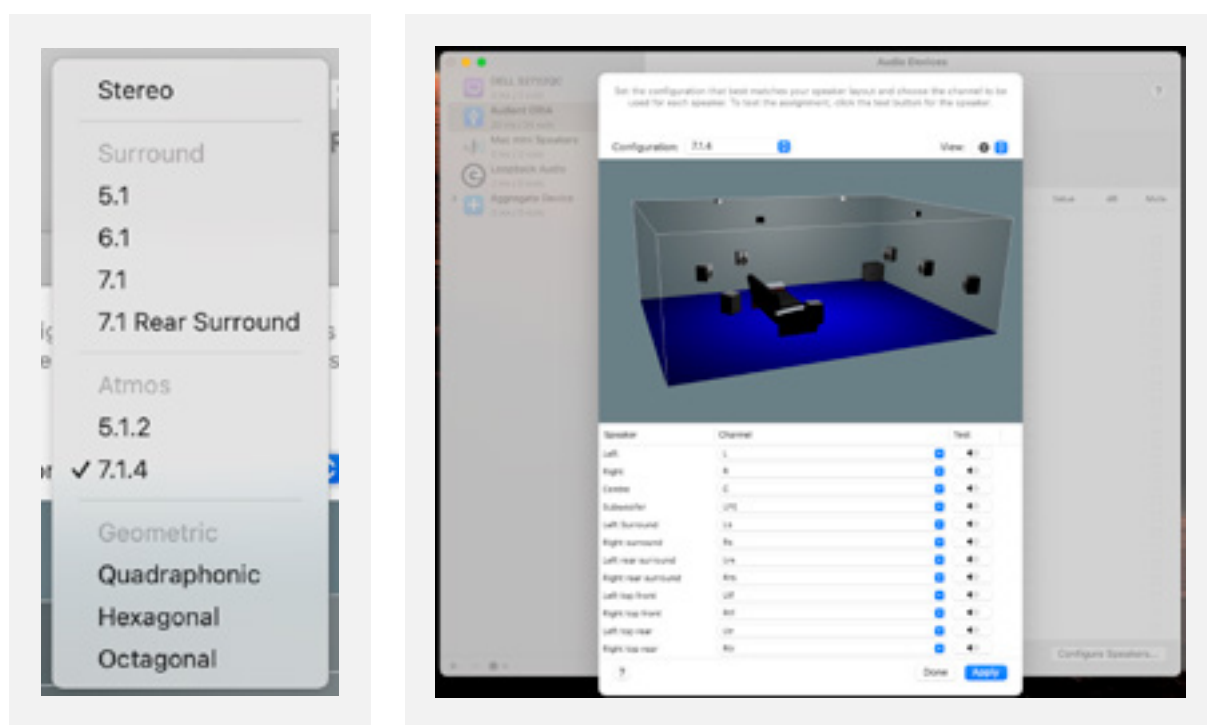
Stereo

Surround

5.1

6.1

7.1

7.1 Rear Surround

Atmos

5.1.2

✓ 7.1.4

Geometric

Quadraphonic

Hexagonal

Octagonal

Audio Devices

DELL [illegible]

Audient iD14

Mac mini Speakers

Loopback Audio

Aggregate Device

Set the configuration that best matches your speaker layout and choose the channel to be used for each speaker. To test the assignment, click the test button for the speaker.

Configuration: 7.1.4

View:

| Speaker | Channel | Test |
|---|---|---|
| Left | L | |
| Right | R | |
| Centre | C | |
| Subwoofer | LFE | |
| Left Surround | Ls | |
| Right surround | Rs | |
| Left rear surround | Lrs | |
| Right rear surround | Rrs | |
| Left top front | Ltf | |
| Right top front | Rtf | |
| Left top rear | Ltr | |
| Right top rear | Rtr | |

?

Done

Apply

Value

dB

Mute

Configure Speakers...